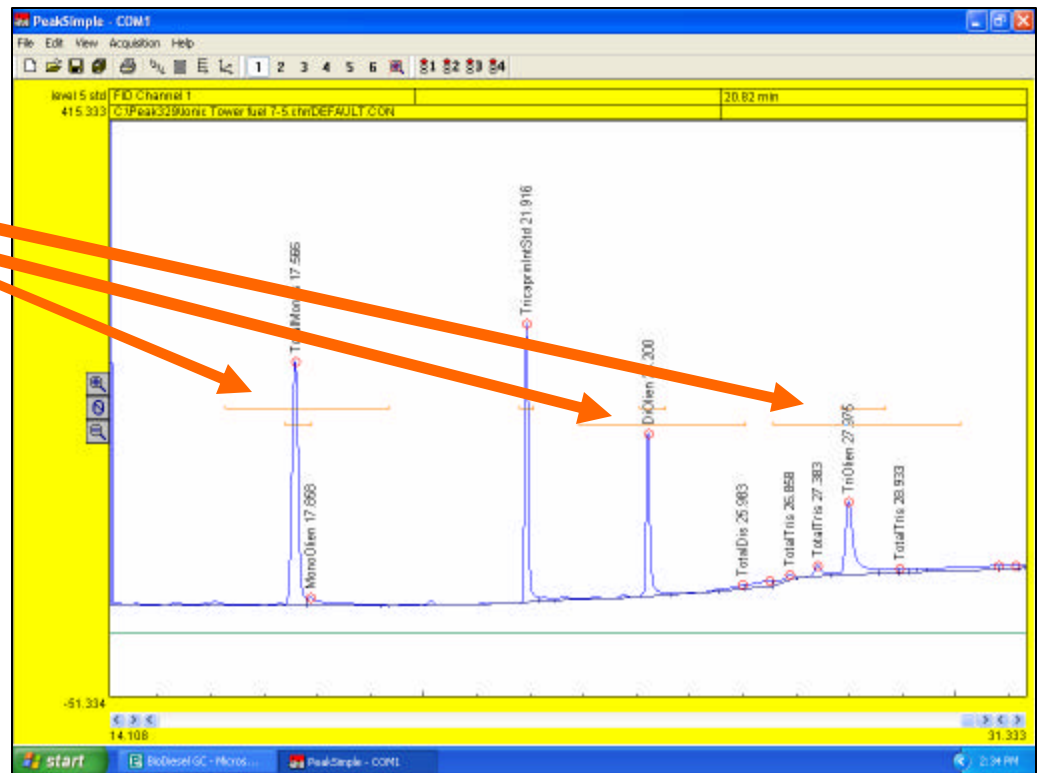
PeakSimple - COM1

File Edit View Acquisition Help

1 2 3 4 5 6

level 5 std FID Channel 1 | | 20.82 min
415.333 C:\Peak329\lonic Tower fuel 7-5.chr\DEFAULT.CON

TotalMono 17.586

MonoOlein 17.868

TricaprinIntStd 21.916

DiOlein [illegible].200

TotalDis 25.983

TotalTris 25.858

TotalTris 27.383

TriOlein 27.305

TotalTris 28.933

-51.334

14.108

31.333

start

BioDiesel GC - Micros...

PeakSimple - COM1

2:34 PM